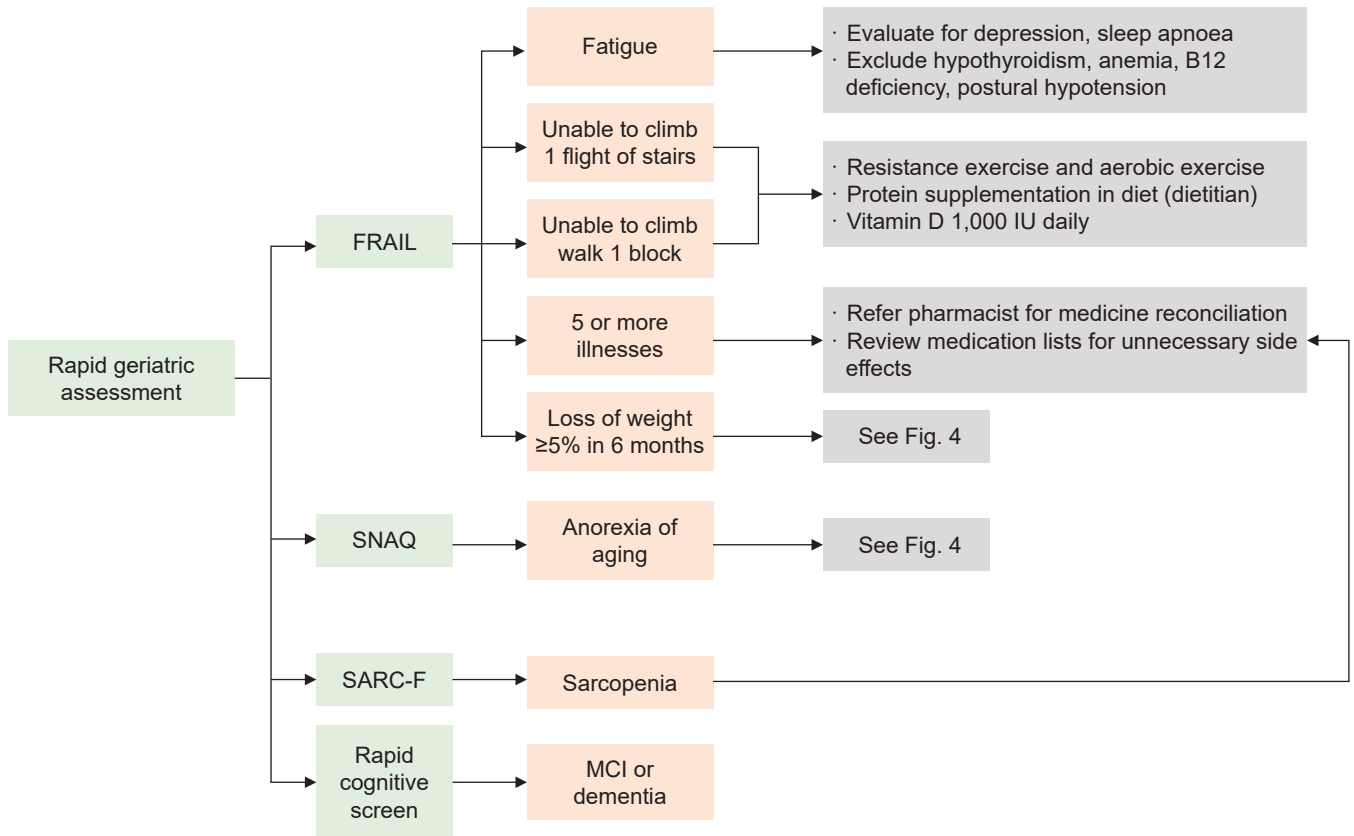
Rapid geriatric assessment

FRAIL

Fatigue

· Evaluate for depression, sleep apnoea
· Exclude hypothyroidism, anemia, B12 deficiency, postural hypotension

Unable to climb 1 flight of stairs

Unable to climb walk 1 block

· Resistance exercise and aerobic exercise
· Protein supplementation in diet (dietitian)
· Vitamin D 1,000 IU daily

5 or more illnesses

· Refer pharmacist for medicine reconciliation
· Review medication lists for unnecessary side effects

Loss of weight ≥5% in 6 months

See Fig. 4

SNAQ

Anorexia of aging

See Fig. 4

SARC-F

Sarcopenia

Rapid cognitive screen

MCI or dementia